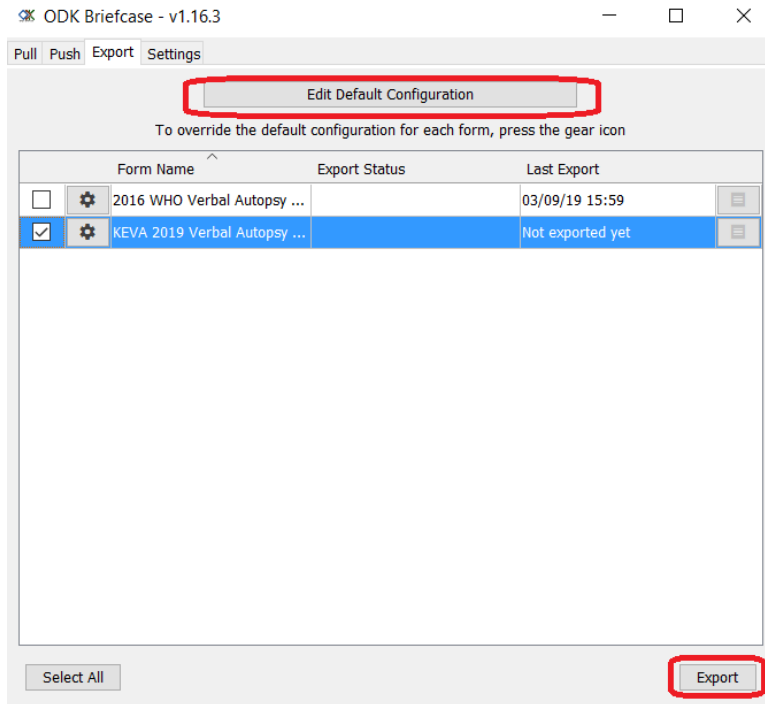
ODK Briefcase - v1.16.3

Pull Push Export Settings

Edit Default Configuration

To override the default configuration for each form, press the gear icon

|  |  | Form Name | Export Status | Last Export |  |
|---|---|---|---|---|---|
|  |  | 2016 WHO Verbal Autopsy ... |  | 03/09/19 15:59 |  |
|  |  | KEVA 2019 Verbal Autopsy ... |  | Not exported yet |  |

Select All

Export